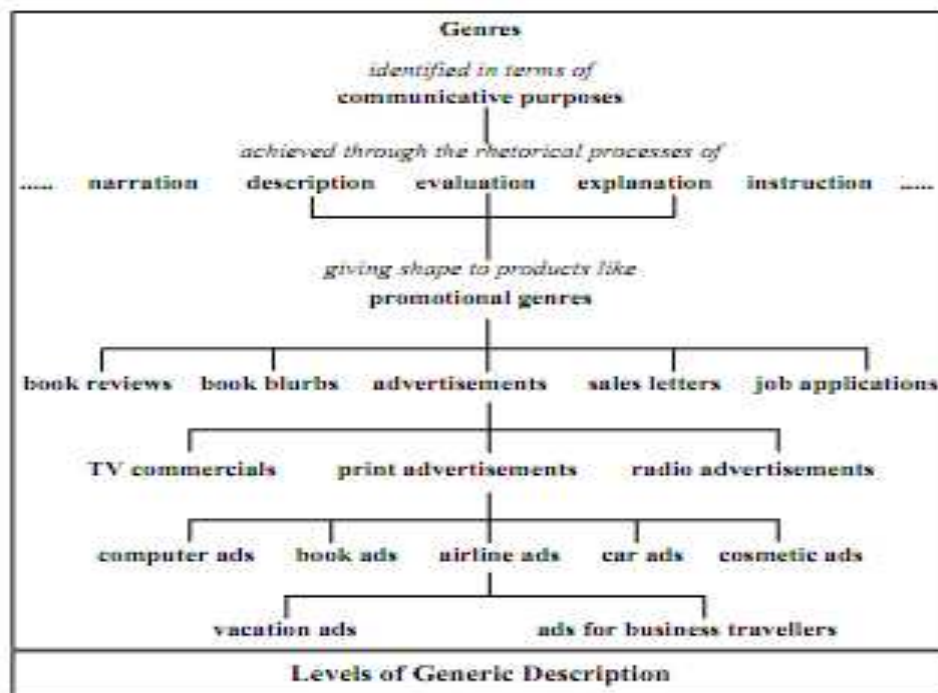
Genres

identified in terms of

communicative purposes

achieved through the rhetorical processes of

..... narration description evaluation explanation instruction .....

giving shape to products like

promotional genres

book reviews book blurbs advertisements sales letters job applications

TV commercials print advertisements radio advertisements

computer ads book ads airline ads car ads cosmetic ads

vacation ads ads for business travellers

Levels of Generic Description